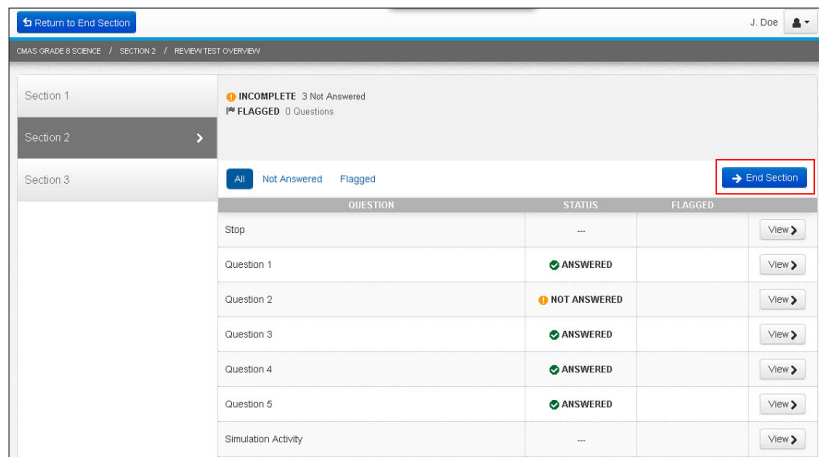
Return to End Section

J. Doe

CMAS GRADE 8 SCIENCE / SECTION 2 / REVIEW TEST OVERVIEW

Section 1

Section 2

Section 3

INCOMPLETE 3 Not Answered
FLAGGED 0 Questions

All Not Answered Flagged

End Section

| QUESTION | STATUS | FLAGGED | |
|---|---|---|---|
| Stop | --- | | View |
| Question 1 | ANSWERED | | View |
| Question 2 | NOT ANSWERED | | View |
| Question 3 | ANSWERED | | View |
| Question 4 | ANSWERED | | View |
| Question 5 | ANSWERED | | View |
| Simulation Activity | --- | | View |